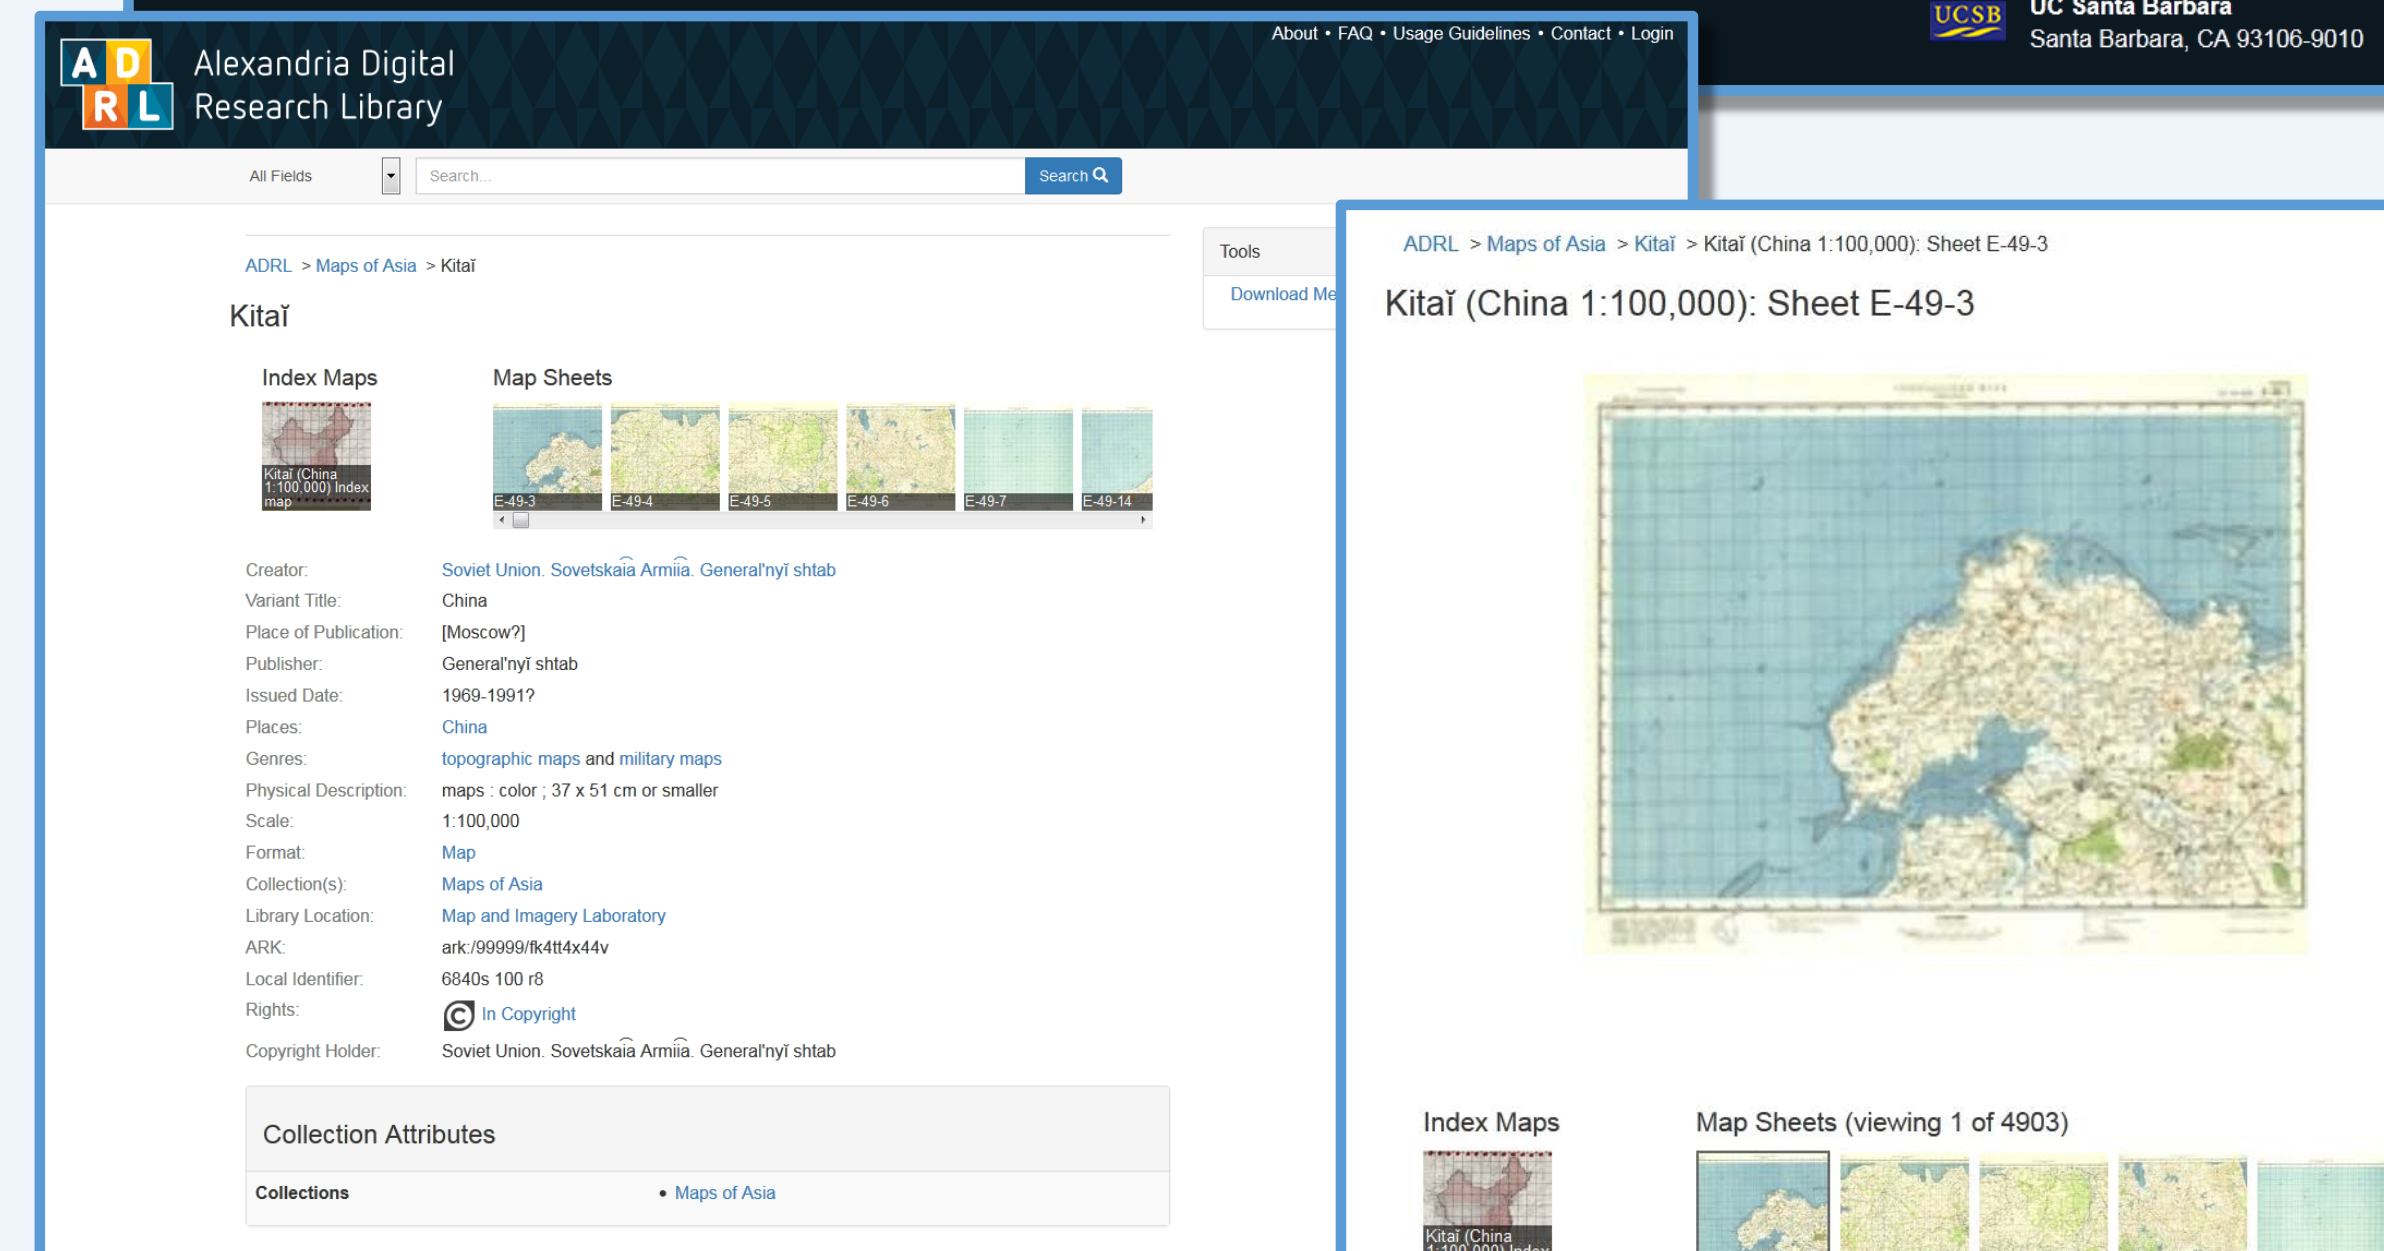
UCSB UC Santa Barbara
Santa Barbara, CA 93106-9010

A D R L Alexandria Digital Research Library

About • FAQ • Usage Guidelines • Contact • Login

All Fields
Search...
Search

ADRL > Maps of Asia > Kitaĭ

Kitaĭ

Tools
Download Me

Index Maps
Kitaĭ (China 1:100,000) Index map

Map Sheets
E-49-3
E-49-4
E-49-5
E-49-6
E-49-7
E-49-14

Creator: Soviet Union. Sovetskaia Armiia. General'nyĭ shtab
Variant Title: China
Place of Publication: [Moscow?]
Publisher: General'nyĭ shtab
Issued Date: 1969-1991?
Places: China
Genres: topographic maps and military maps
Physical Description: maps : color ; 37 x 51 cm or smaller
Scale: 1:100,000
Format: Map
Collection(s): Maps of Asia
Library Location: Map and Imagery Laboratory
ARK: ark:/99999/fk4tt4x44v
Local Identifier: 6840s 100 r8
Rights: In Copyright
Copyright Holder: Soviet Union. Sovetskaia Armiia. General'nyĭ shtab

Collection Attributes

| Collections | • Maps of Asia |
|---|---|

ADRL > Maps of Asia > Kitaĭ > Kitaĭ (China 1:100,000): Sheet E-49-3

Kitaĭ (China 1:100,000): Sheet E-49-3

Index Maps
Kitaĭ (China 1:100,000) Index

Map Sheets (viewing 1 of 4903)